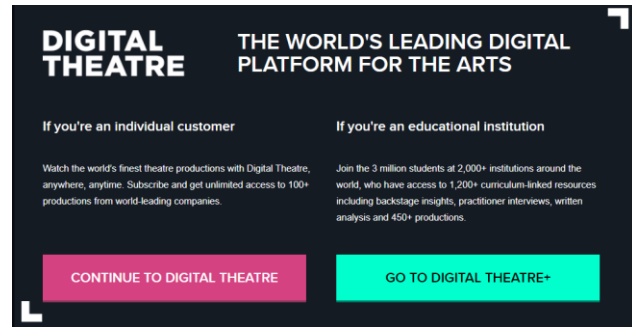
DIGITAL THEATRE

THE WORLD'S LEADING DIGITAL PLATFORM FOR THE ARTS

If you're an individual customer

Watch the world's finest theatre productions with Digital Theatre, anywhere, anytime. Subscribe and get unlimited access to 100+ productions from world-leading companies.

CONTINUE TO DIGITAL THEATRE

If you're an educational institution

Join the 3 million students at 2,000+ institutions around the world, who have access to 1,200+ curriculum-linked resources including backstage insights, practitioner interviews, written analysis and 450+ productions.

GO TO DIGITAL THEATRE+